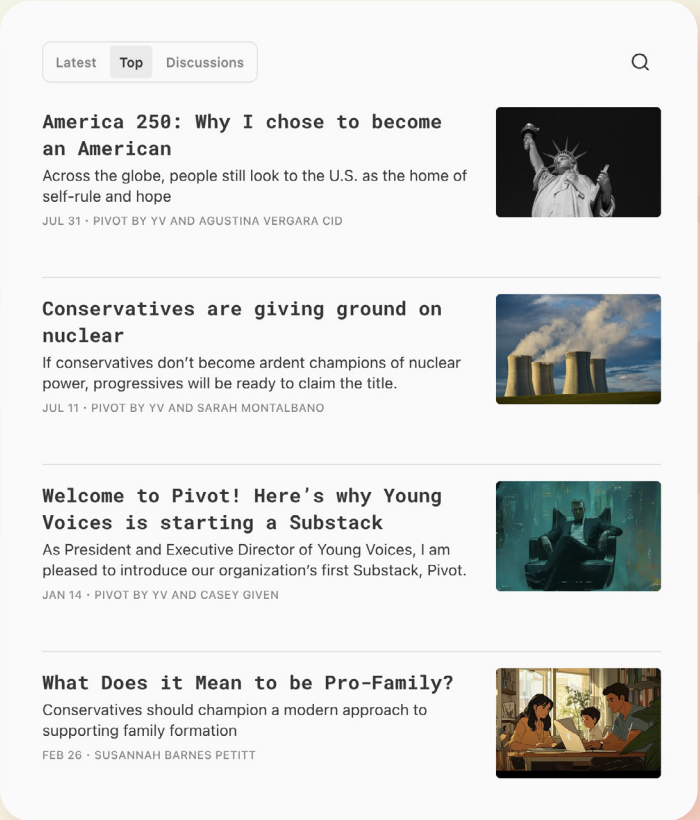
Latest Top Discussions

America 250: Why I chose to become an American

Across the globe, people still look to the U.S. as the home of self-rule and hope

JUL 31 • PIVOT BY YV AND AGUSTINA VERGARA CID

Conservatives are giving ground on nuclear

If conservatives don't become ardent champions of nuclear power, progressives will be ready to claim the title.

JUL 11 • PIVOT BY YV AND SARAH MONTALBANO

Welcome to Pivot! Here's why Young Voices is starting a Substack

As President and Executive Director of Young Voices, I am pleased to introduce our organization's first Substack, Pivot.

JAN 14 • PIVOT BY YV AND CASEY GIVEN

What Does it Mean to be Pro-Family?

Conservatives should champion a modern approach to supporting family formation

FEB 26 • SUSANNAH BARNES PETITT